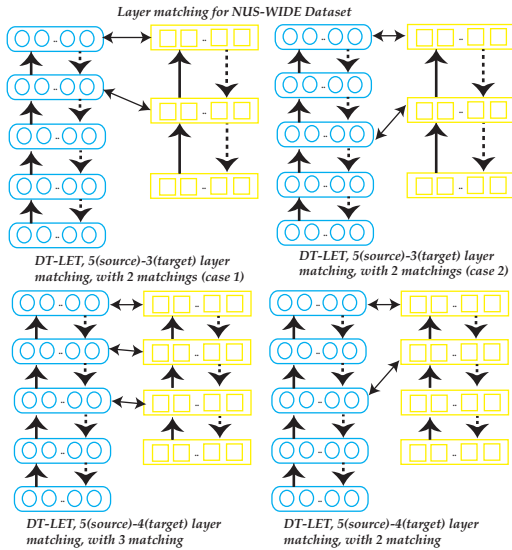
Layer matching for NUS-WIDE Dataset

DT-LET, 5(source)-3(target) layer matching, with 2 matchings (case 1)

DT-LET, 5(source)-3(target) layer matching, with 2 matchings (case 2)

DT-LET, 5(source)-4(target) layer matching, with 3 matching

DT-LET, 5(source)-4(target) layer matching, with 2 matching